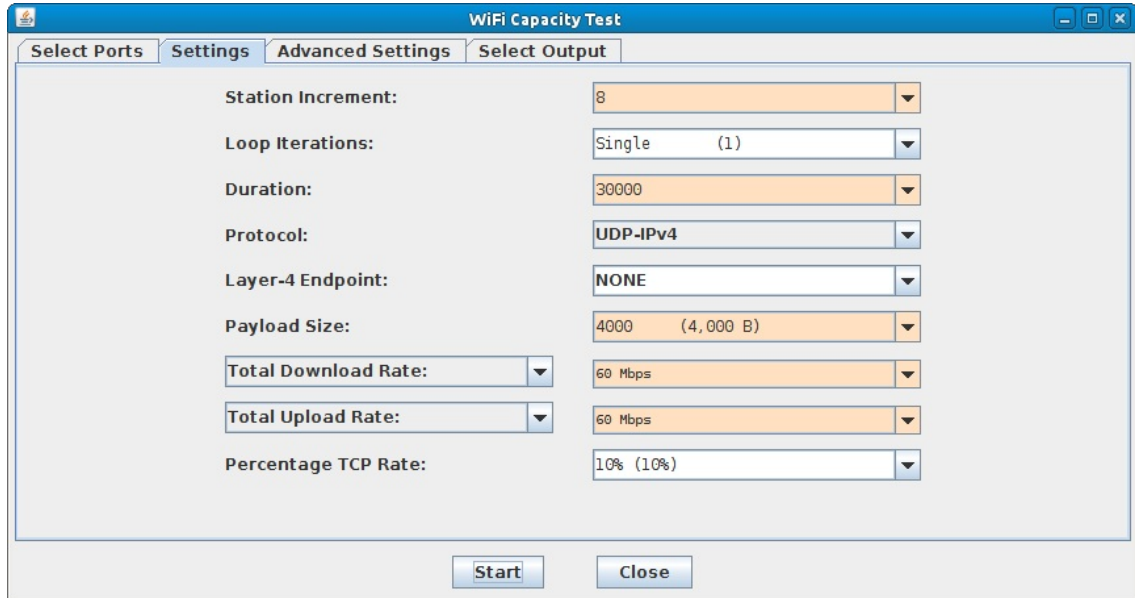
WiFi Capacity Test

Select Ports | Settings | Advanced Settings | Select Output

Station Increment: 8

Loop Iterations: Single (1)

Duration: 30000

Protocol: UDP-IPv4

Layer-4 Endpoint: NONE

Payload Size: 4000 (4,000 B)

Total Download Rate: 60 Mbps

Total Upload Rate: 60 Mbps

Percentage TCP Rate: 10% (10%)

Start

Close